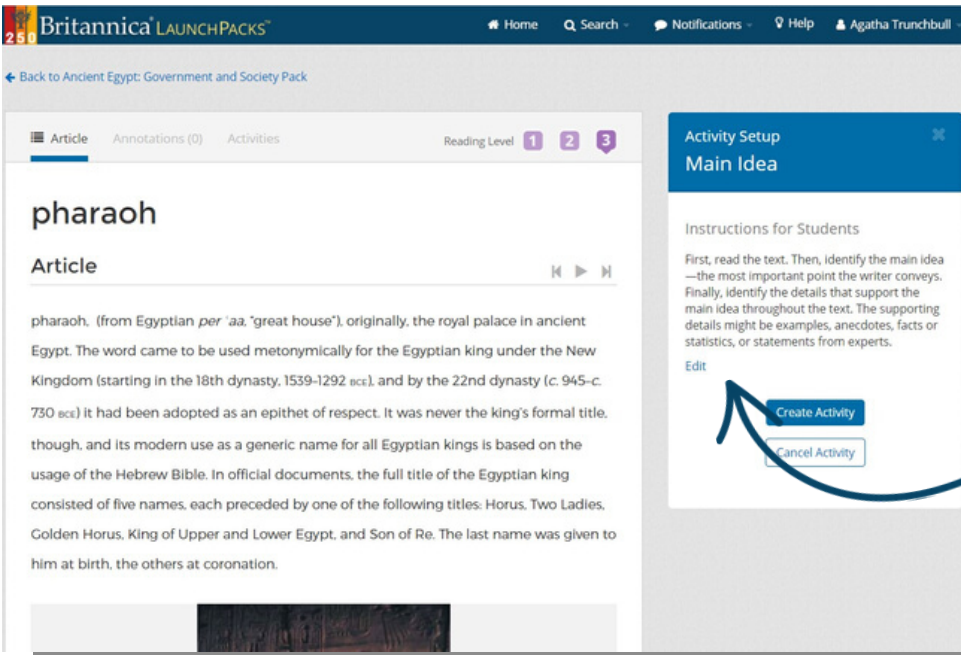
250 Britannica LaunchPacks™

Home Search Notifications Help Agatha Trunchbull

← Back to Ancient Egypt: Government and Society Pack

Article Annotations (0) Activities

Reading Level 1 2 3

pharaoh

Article

pharaoh, (from Egyptian *per ʿaa*, "great house"), originally, the royal palace in ancient Egypt. The word came to be used metonymically for the Egyptian king under the New Kingdom (starting in the 18th dynasty, 1539–1292 BCE), and by the 22nd dynasty (*c.* 945–*c.* 730 BCE) it had been adopted as an epithet of respect. It was never the king's formal title, though, and its modern use as a generic name for all Egyptian kings is based on the usage of the Hebrew Bible. In official documents, the full title of the Egyptian king consisted of five names, each preceded by one of the following titles: Horus, Two Ladies, Golden Horus, King of Upper and Lower Egypt, and Son of Re. The last name was given to him at birth, the others at coronation.

Activity Setup
Main Idea

Instructions for Students

First, read the text. Then, identify the main idea—the most important point the writer conveys. Finally, identify the details that support the main idea throughout the text. The supporting details might be examples, anecdotes, facts or statistics, or statements from experts.

Edit

Create Activity

Cancel Activity